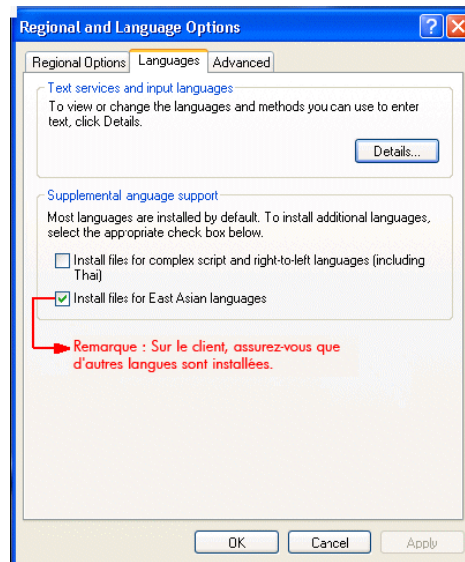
Regional and Language Options

Regional Options | Languages | Advanced

Text services and input languages
To view or change the languages and methods you can use to enter text, click Details.

Details...

Supplemental anguage support
Most languages are installed by default. To install additional languages, select the app opriate check box below.

Install files for complex script and right-to-left languages (including Thai)

Install files for East Asian languages

Remarque : Sur le client, assurez-vous que d'autres langues sont installées.

OK | Cancel | Apply